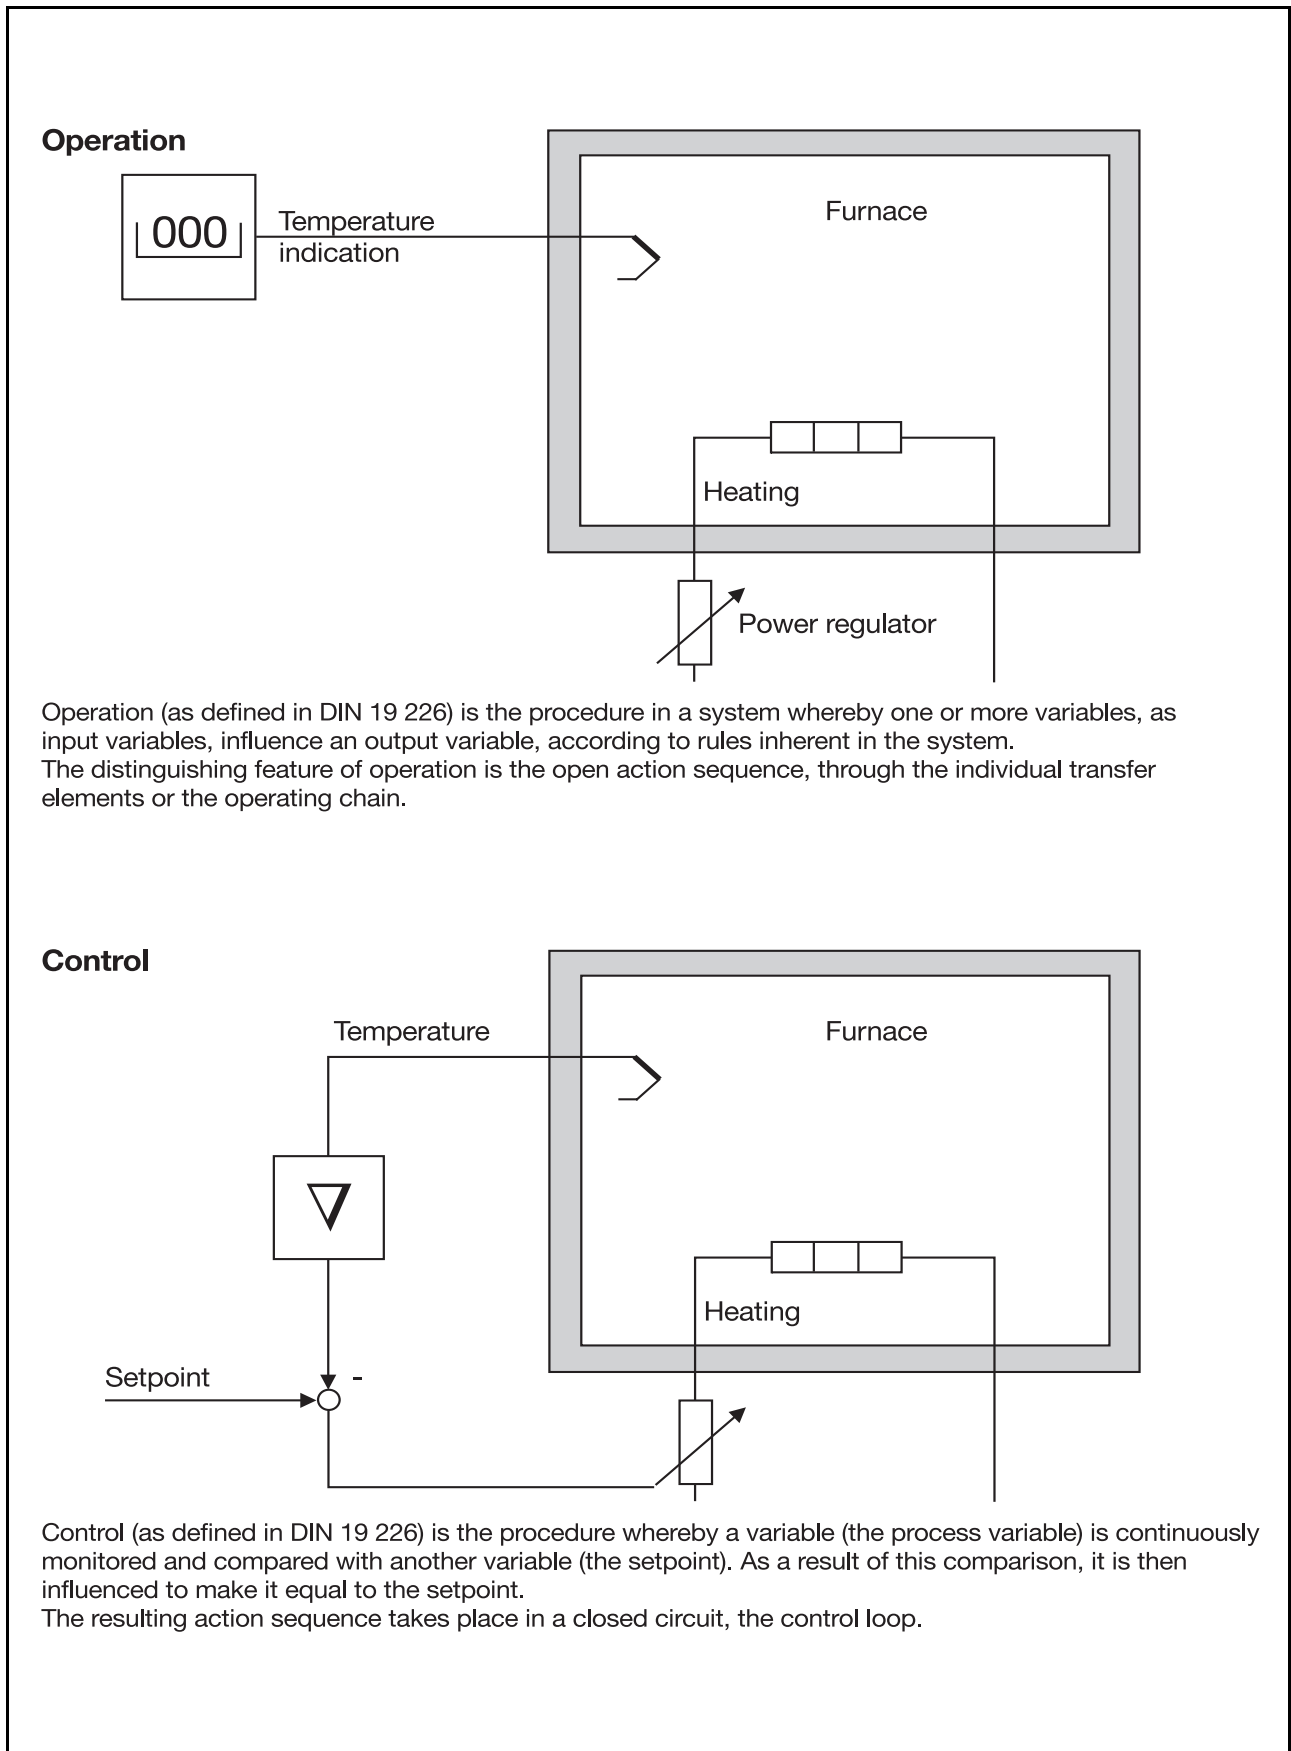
Operation

000

Temperature indication

Furnace

Heating

Power regulator

Operation (as defined in DIN 19 226) is the procedure in a system whereby one or more variables, as input variables, influence an output variable, according to rules inherent in the system.
The distinguishing feature of operation is the open action sequence, through the individual transfer elements or the operating chain.

Control

Temperature

Furnace

Heating

Setpoint

-

Control (as defined in DIN 19 226) is the procedure whereby a variable (the process variable) is continuously monitored and compared with another variable (the setpoint). As a result of this comparison, it is then influenced to make it equal to the setpoint.
The resulting action sequence takes place in a closed circuit, the control loop.